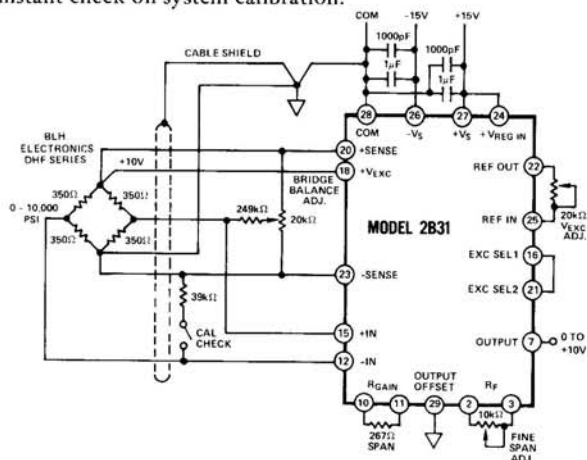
instant check on system calibration.

COM -15V +15V
1000pF 1000pF
1μF 1μF
CABLE SHIELD
28 COM
26 $-V_S$
27 $+V_S$
24 $+V_{REG}$ IN
BLH ELECTRONICS DHF SERIES
+10V
20 +SENSE
18 $+V_{EXC}$
350Ω 350Ω 350Ω 350Ω
0 - 10,000 PSI
BRIDGE BALANCE ADJ.
249kΩ
20kΩ
MODEL 2B31
REF OUT 22
REF IN 25
20kΩ $V_{EXC}$ ADJ.
EXC SEL1 16
EXC SEL2 21
23 -SENSE
39kΩ
CAL CHECK
15 +IN
OUTPUT 7
0 TO +10V
12 -IN
$R_{GAIN}$
OUTPUT OFFSET
$R_F$
10 11 29 2 3
267Ω SPAN
10kΩ
FINE SPAN ADJ.